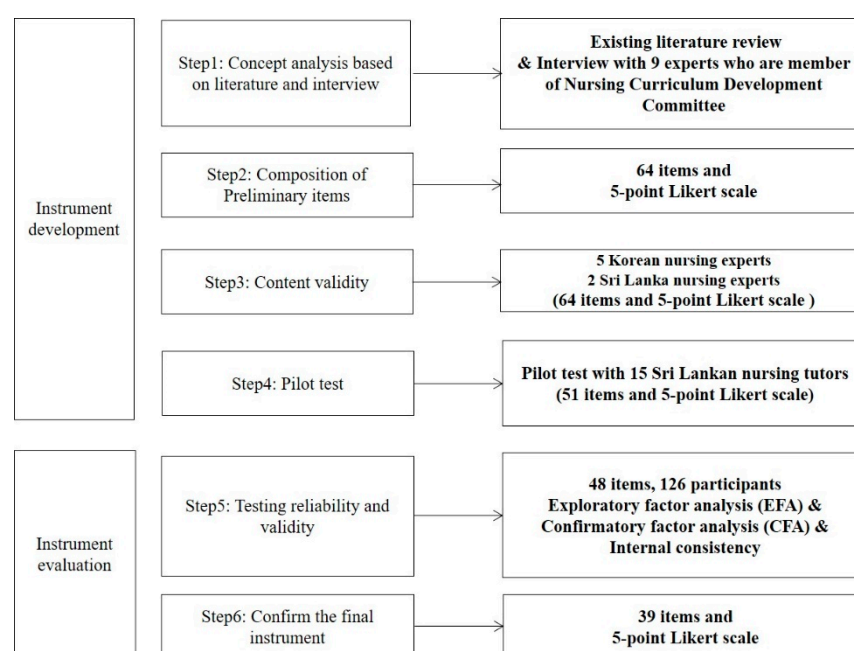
Instrument development

Step1: Concept analysis based on literature and interview

Existing literature review & Interview with 9 experts who are member of Nursing Curriculum Development Committee

Step2: Composition of Preliminary items

64 items and 5-point Likert scale

Step3: Content validity

5 Korean nursing experts
2 Sri Lanka nursing experts
(64 items and 5-point Likert scale )

Step4: Pilot test

Pilot test with 15 Sri Lankan nursing tutors (51 items and 5-point Likert scale)

Instrument evaluation

Step5: Testing reliability and validity

48 items, 126 participants
Exploratory factor analysis (EFA) & Confirmatory factor analysis (CFA) & Internal consistency

Step6: Confirm the final instrument

39 items and 5-point Likert scale